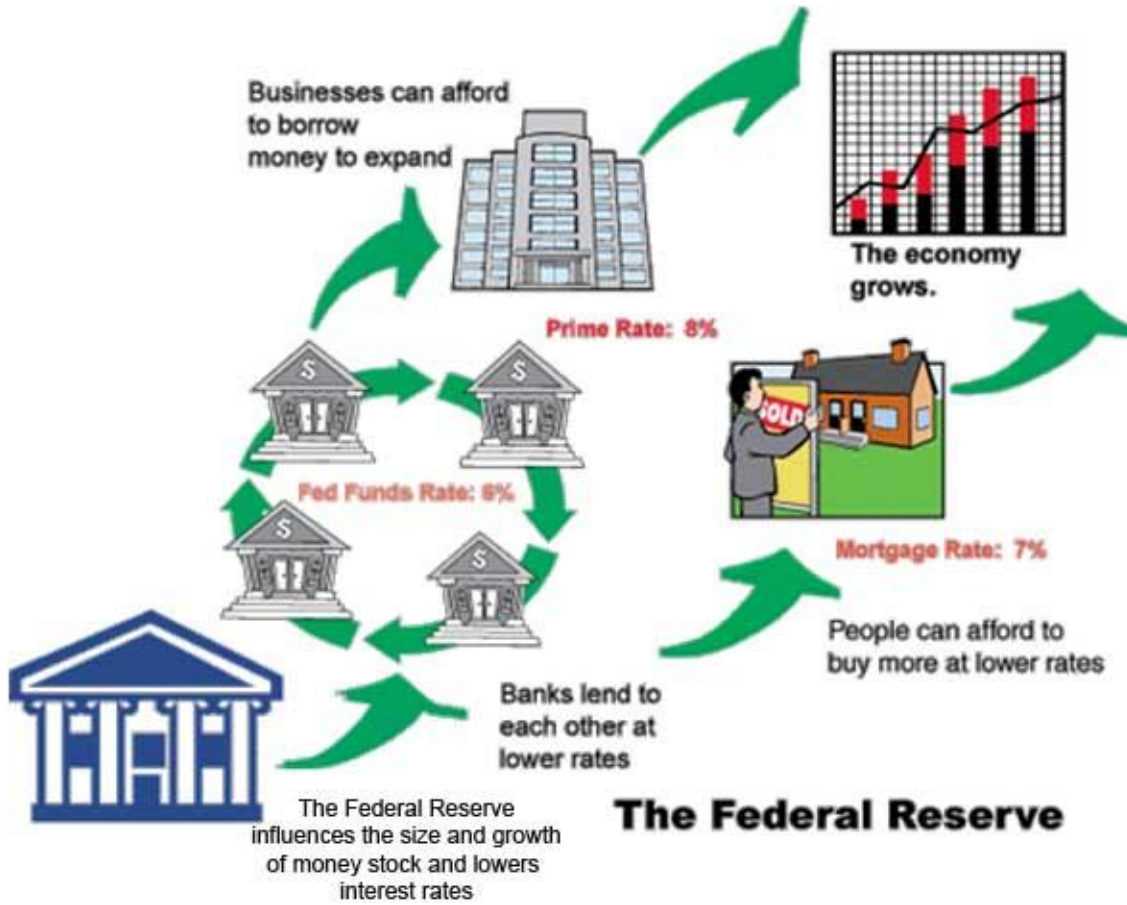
Businesses can afford to borrow money to expand

The economy grows.

Prime Rate: 8%

$

$

Fed Funds Rate: 6%

$

$

SOLD

Mortgage Rate: 7%

People can afford to buy more at lower rates

Banks lend to each other at lower rates

The Federal Reserve influences the size and growth of money stock and lowers interest rates

The Federal Reserve